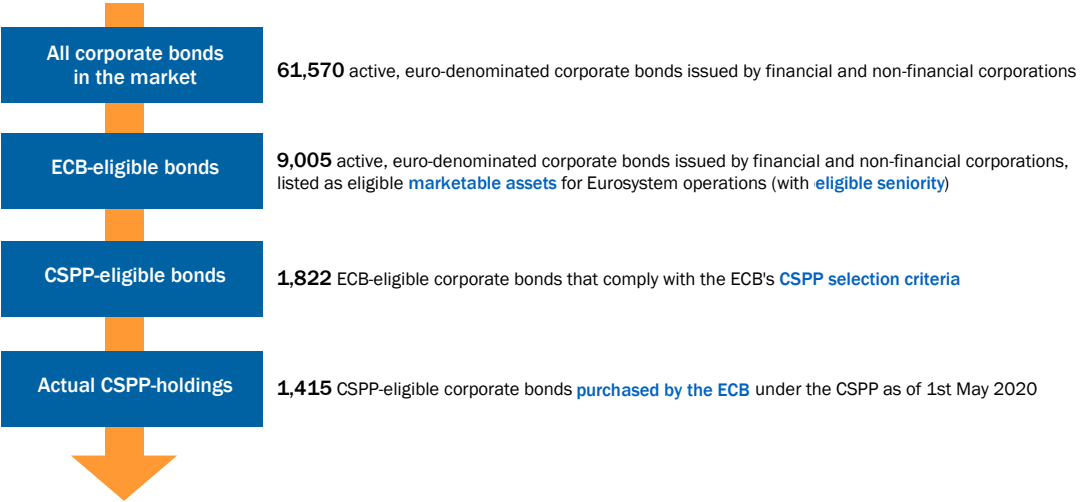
All corporate bonds in the market

61,570 active, euro-denominated corporate bonds issued by financial and non-financial corporations

ECB-eligible bonds

9,005 active, euro-denominated corporate bonds issued by financial and non-financial corporations, listed as eligible marketable assets for Eurosystem operations (with eligible seniority)

CSPP-eligible bonds

1,822 ECB-eligible corporate bonds that comply with the ECB's CSPP selection criteria

Actual CSPP-holdings

1,415 CSPP-eligible corporate bonds purchased by the ECB under the CSPP as of 1st May 2020